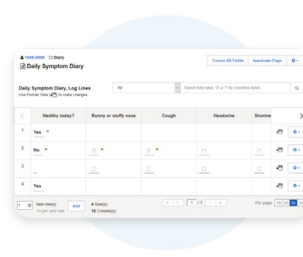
1036-0005 Diary

Daily Symptom Diary

Freeze All Fields

Inactivate Page

Daily Symptom Diary, Log Lines

Use Portrait View to make changes

All

Search field value. '0' or '1' for checkbox fields

| | Healthy today? | Runny or stuffy nose | Cough | Headache | Shortne |
|---|---|---|---|---|---|
| 1 | Yes | | | | |
| 2 | No | | | | |
| 3 | | | | | |
| 4 | Yes | | | | |

1 New row(s)

Add

4 Row(s)

10 Column(s)

1 /1

Per page 10 25 50